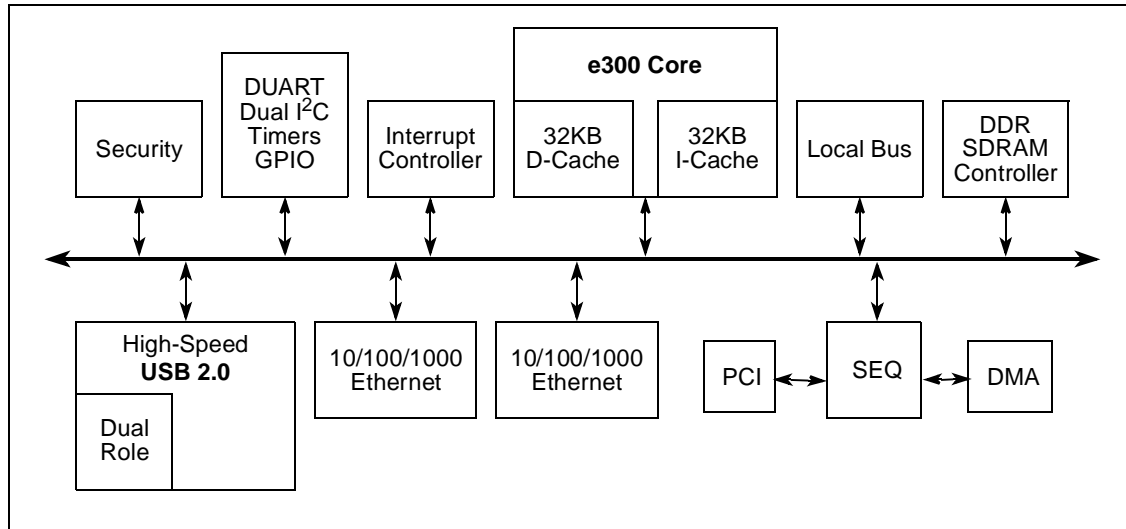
Security

DUART
Dual $I^2C$
Timers
GPIO

Interrupt
Controller

e300 Core

32KB
D-Cache

32KB
I-Cache

Local Bus

DDR
SDRAM
Controller

High-Speed
USB 2.0

Dual
Role

10/100/1000
Ethernet

10/100/1000
Ethernet

PCI

SEQ

DMA